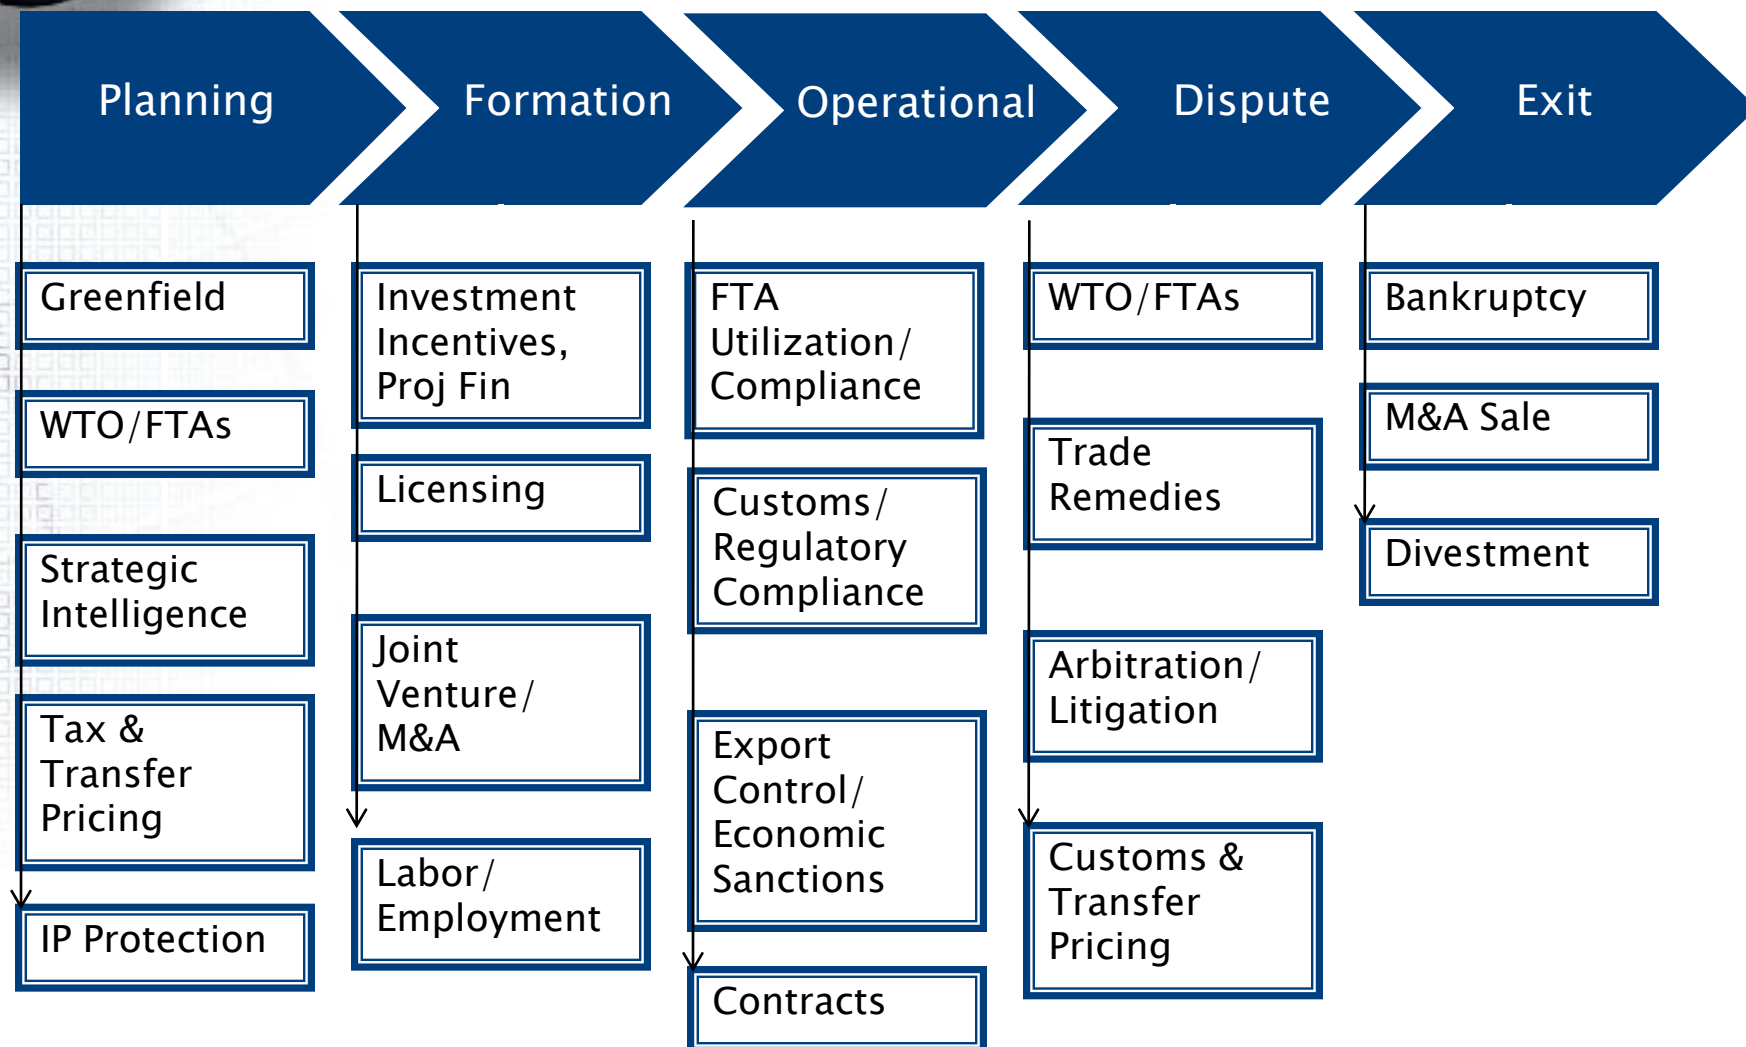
Planning

Greenfield

WTO/FTAs

Strategic Intelligence

Tax & Transfer Pricing

IP Protection

Formation

Investment Incentives, Proj Fin

Licensing

Joint Venture/ M&A

Labor/ Employment

Operational

FTA Utilization/ Compliance

Customs/ Regulatory Compliance

Export Control/ Economic Sanctions

Contracts

Dispute

WTO/FTAs

Trade Remedies

Arbitration/ Litigation

Customs & Transfer Pricing

Exit

Bankruptcy

M&A Sale

Divestment